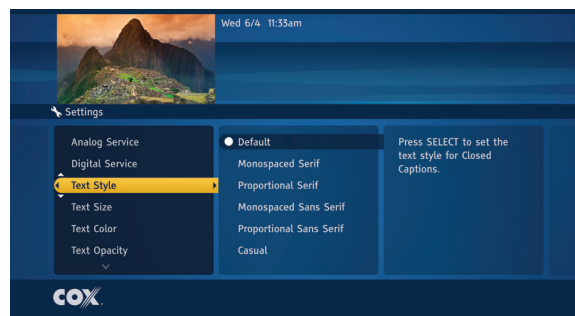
Wed 6/4 11:33am

Settings

Analog Service
Digital Service
Text Style
Text Size
Text Color
Text Opacity

Default
Monospaced Serif
Proportional Serif
Monospaced Sans Serif
Proportional Sans Serif
Casual

Press SELECT to set the text style for Closed Captions.

COX.